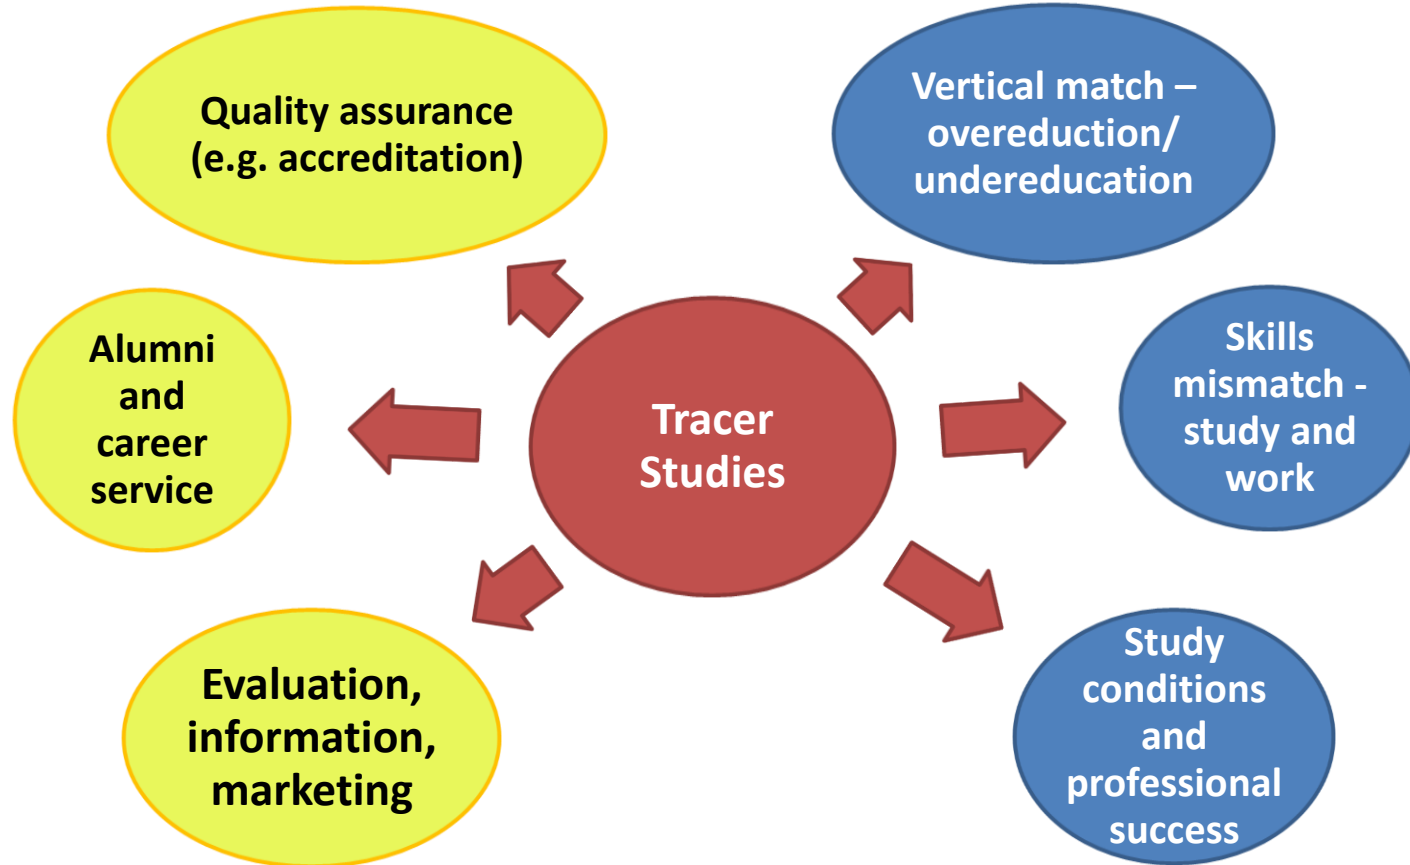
Quality assurance (e.g. accreditation)

Vertical match – overeduction/ undereducation

Alumni and career service

Tracer Studies

Skills mismatch - study and work

Evaluation, information, marketing

Study conditions and professional success